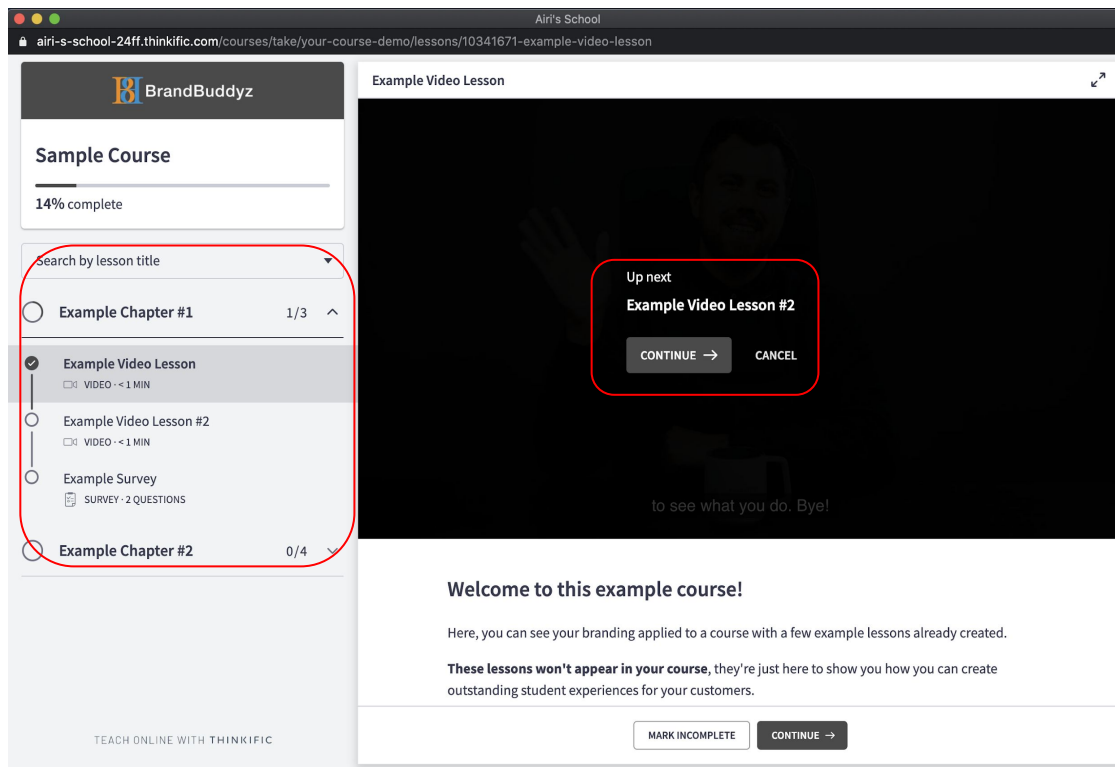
Airi's School

airi-s-school-24ff.thinkific.com/courses/take/your-course-demo/lessons/10341671-example-video-lesson

BB BrandBuddyz

Sample Course

14% complete

Search by lesson title

Example Chapter #1 1/3

Example Video Lesson
VIDEO · < 1 MIN

Example Video Lesson #2
VIDEO · < 1 MIN

Example Survey
SURVEY · 2 QUESTIONS

Example Chapter #2 0/4

TEACH ONLINE WITH THINKIFIC

Example Video Lesson

Up next
Example Video Lesson #2
CONTINUE →
CANCEL

to see what you do. Bye!

Welcome to this example course!

Here, you can see your branding applied to a course with a few example lessons already created.

**These lessons won't appear in your course**, they're just here to show you how you can create outstanding student experiences for your customers.

MARK INCOMPLETE
CONTINUE →